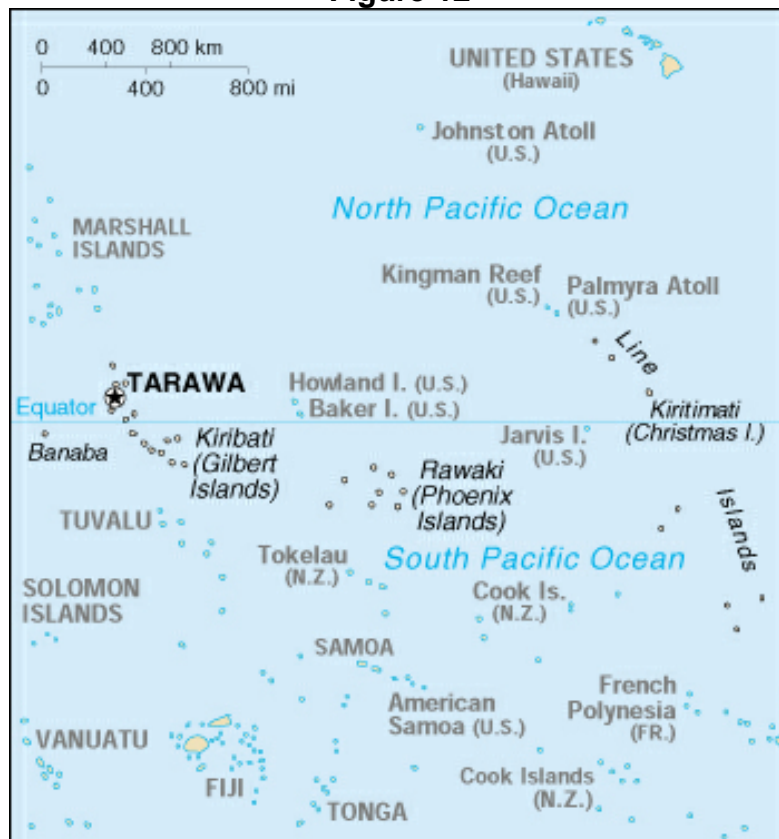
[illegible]

0 400 800 km
0 400 800 mi

UNITED STATES (Hawaii)

Johnston Atoll (U.S.)

North Pacific Ocean

MARSHALL ISLANDS

Kingman Reef (U.S.)

Palmyra Atoll (U.S.)

Line

TARAWA

Equator

Howland I. (U.S.)
Baker I. (U.S.)

Kiritimati (Christmas I.)

Banaba

Kiribati (Gilbert Islands)

Jarvis I. (U.S.)

Rawaki (Phoenix Islands)

Islands

TUVALU

Tokelau (N.Z.)

South Pacific Ocean

SOLOMON ISLANDS

Cook Is. (N.Z.)

SAMOA

French Polynesia (FR.)

American Samoa (U.S.)

VANUATU

FIJI

TONGA

Cook Islands (N.Z.)